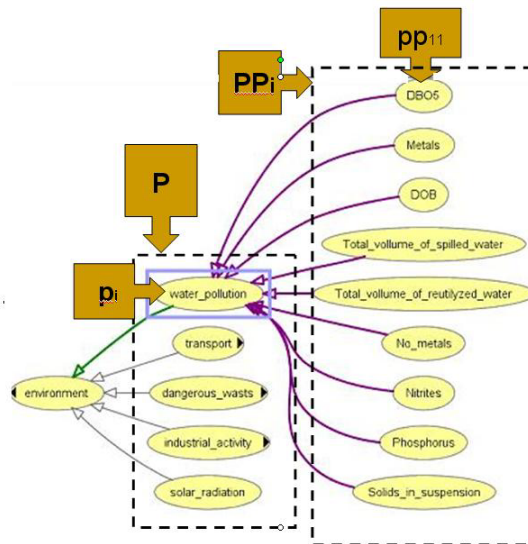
pp11

PPi

DBO5

Metals

DOB

P

Total_vollume_of_spilled_water

pi

water_pollution

Total_vollume_of_reutilyzed_water

transport

No_metals

environment

dangerous_wasts

Nitrites

industrial_activity

Phosphorus

solar_radiation

Solids_in_suspension